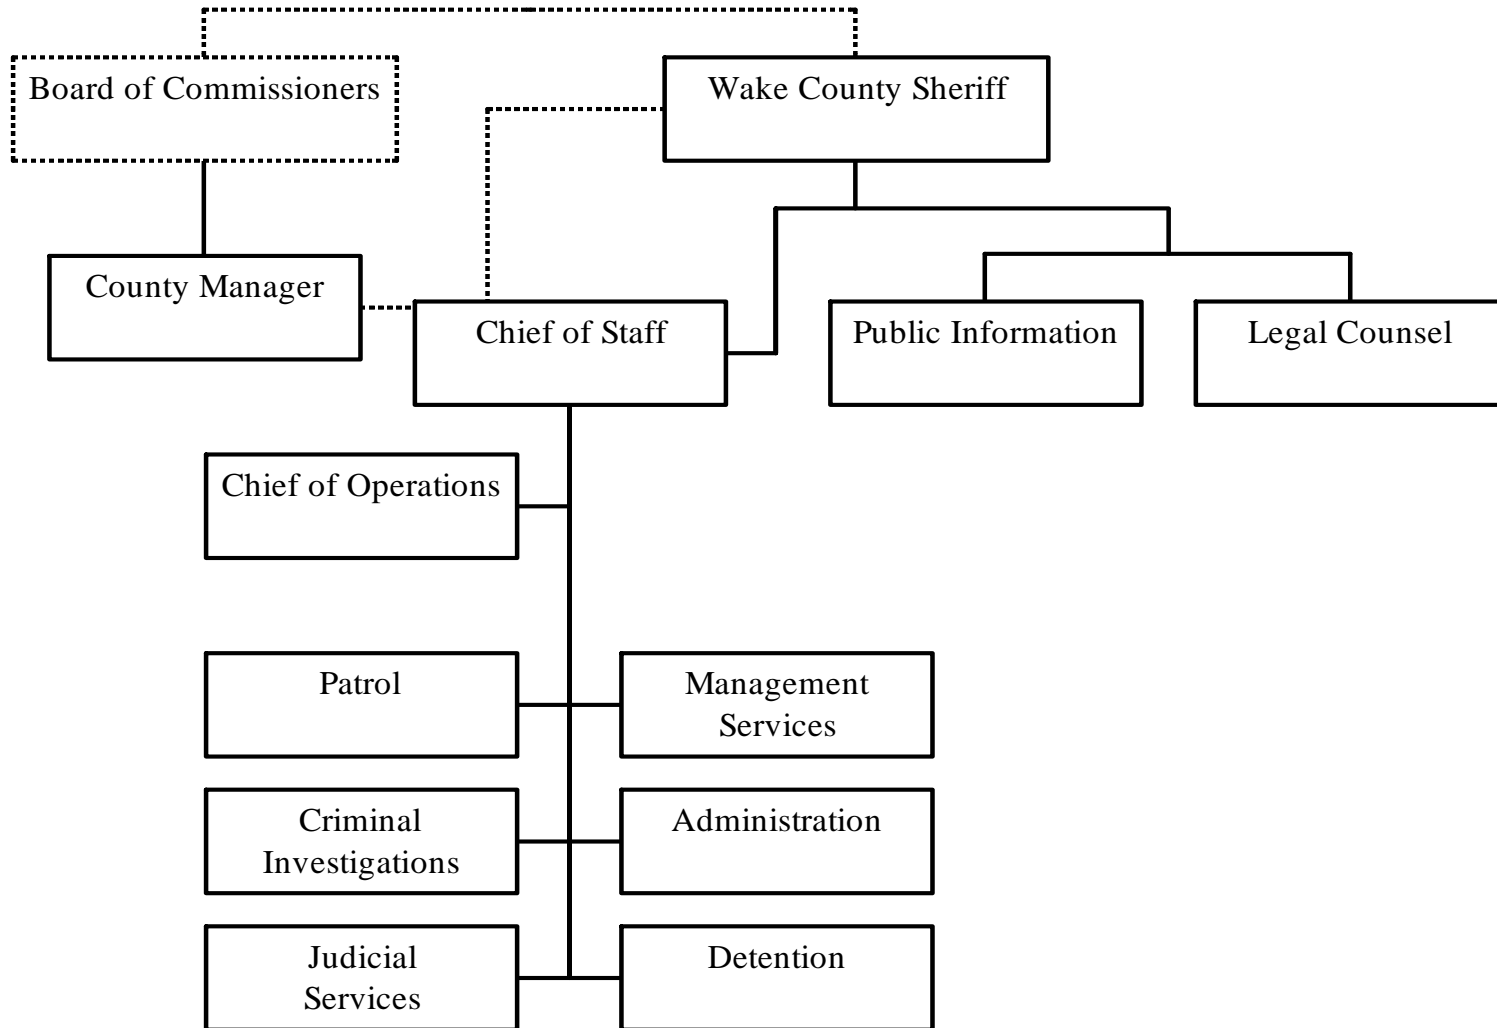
Board of Commissioners

Wake County Sheriff

County Manager

Chief of Staff

Public Information

Legal Counsel

Chief of Operations

Patrol

Management Services

Criminal Investigations

Administration

Judicial Services

Detention